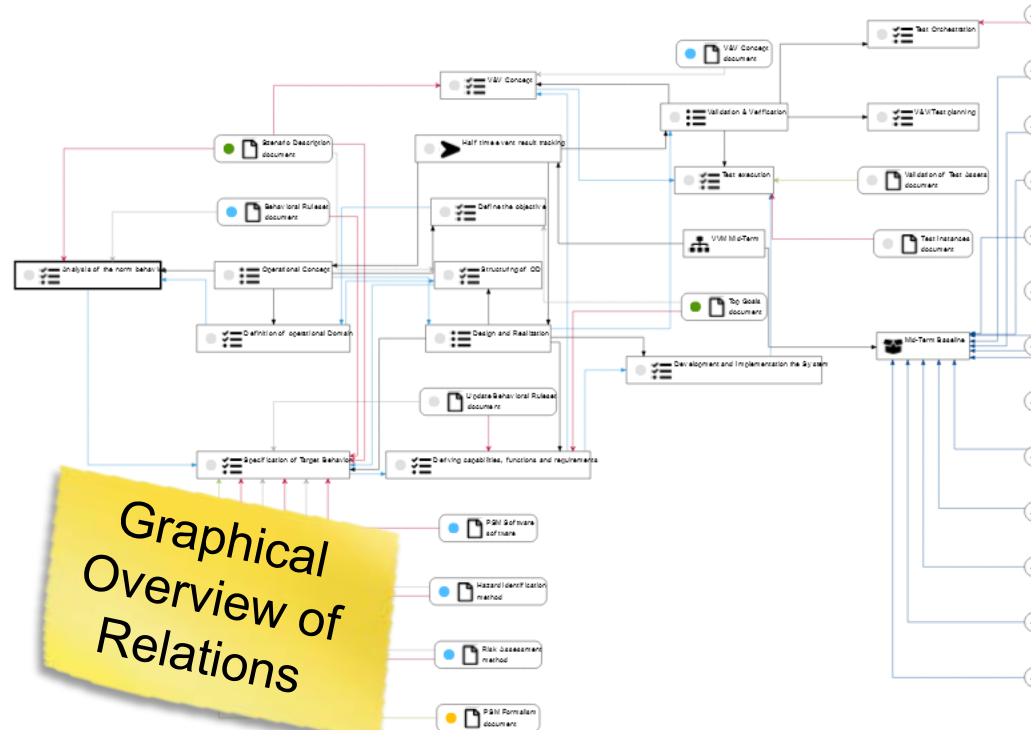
Test Orchestration

V&V Concept document

V&V Concept

Validation & Verification

V&V Test planning

Scenario Description document

Half time event result tracking

Test execution

Validation of Test Cases document

Behavioral Rulesets document

Define the objective

V&V Mid-Term

Test Instances document

Analysis of the norm behavior

Operational Concept

Structuring of OD

Top Goals document

Definition of operational Domain

Design and Realization

Mid-Term Baseline

Development and Implementation the System

Update Behavioral Rulesets document

Specification of Target Behavior

Deriving capabilities, functions and requirements

PSM Software software

Hazard Identification method

Risk Assessment method

PSM Formalism document

Graphical Overview of Relations